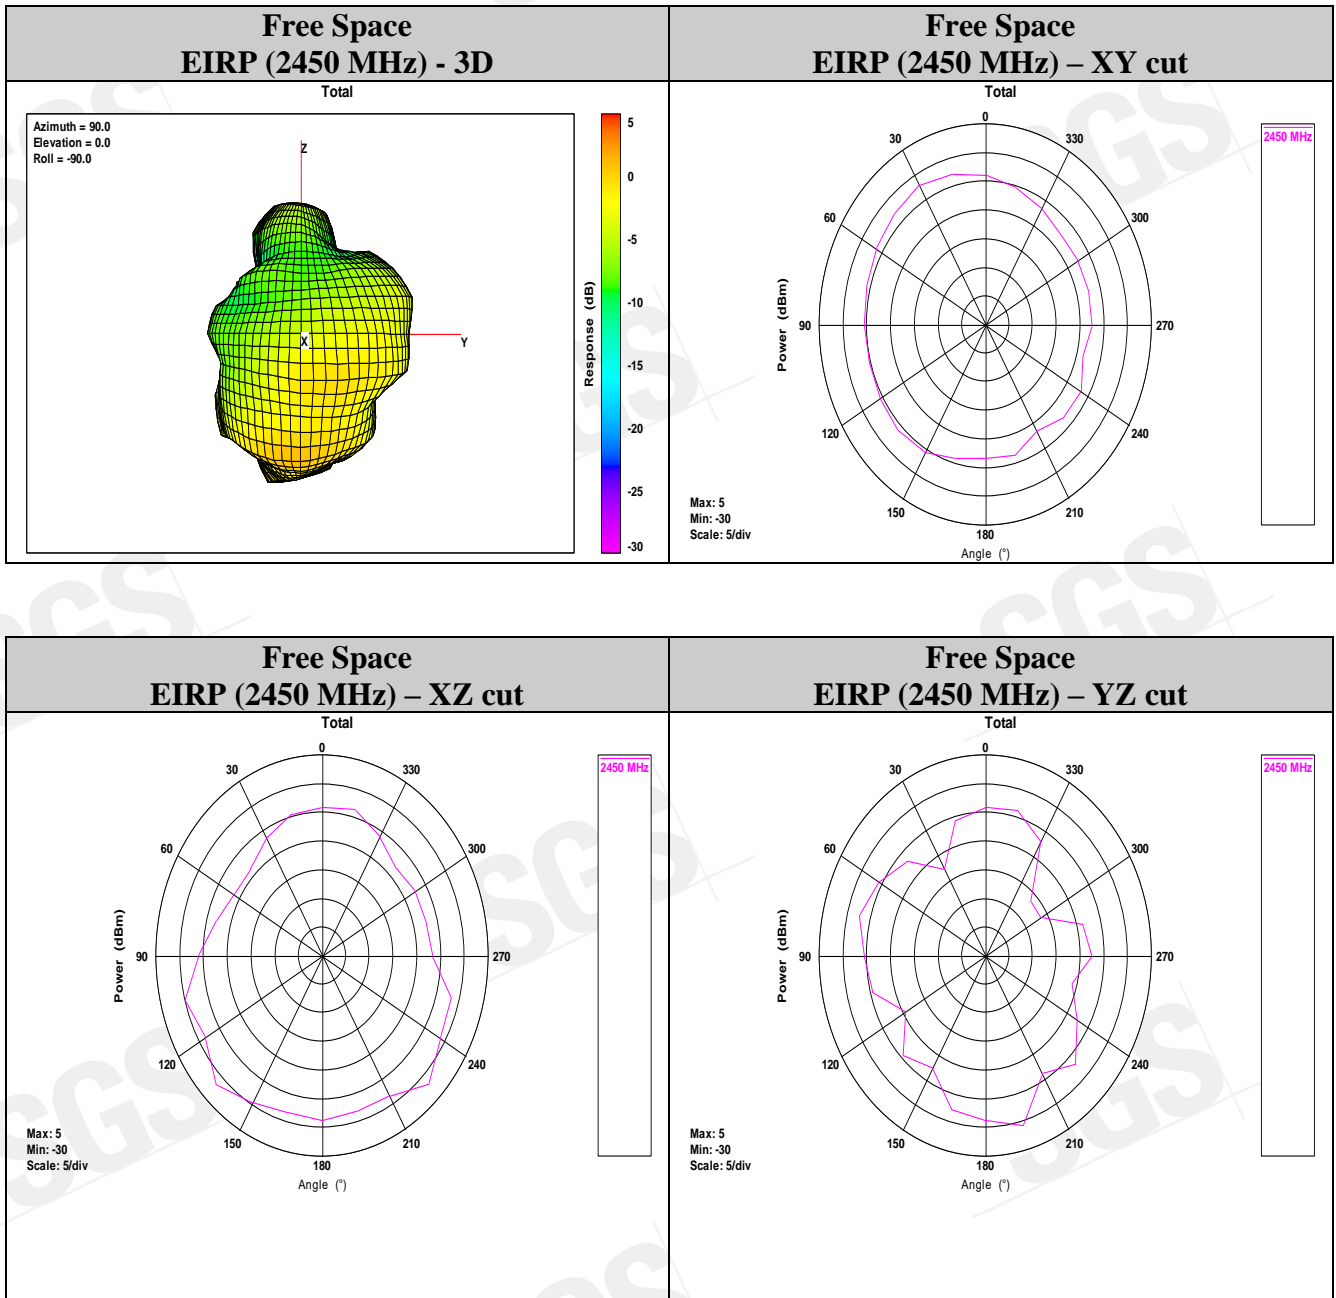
Free Space
EIRP (2450 MHz) - 3D

Total

Azimuth = 90.0
Elevation = 0.0
Roll = -90.0

Z
X
Y

Response (dB)
5
0
-5
-10
-15
-20
-25
-30

Free Space
EIRP (2450 MHz) – XY cut

Total

0
30
330
60
300
90
270
120
240
150
210
180

Power (dBm)
Angle (°)

2450 MHz

Max: 5
Min: -30
Scale: 5/div

Free Space
EIRP (2450 MHz) – XZ cut

Total

0
30
330
60
300
90
270
120
240
150
210
180

Power (dBm)
Angle (°)

2450 MHz

Max: 5
Min: -30
Scale: 5/div

Free Space
EIRP (2450 MHz) – YZ cut

Total

0
30
330
60
300
90
270
120
240
150
210
180

Power (dBm)
Angle (°)

2450 MHz

Max: 5
Min: -30
Scale: 5/div